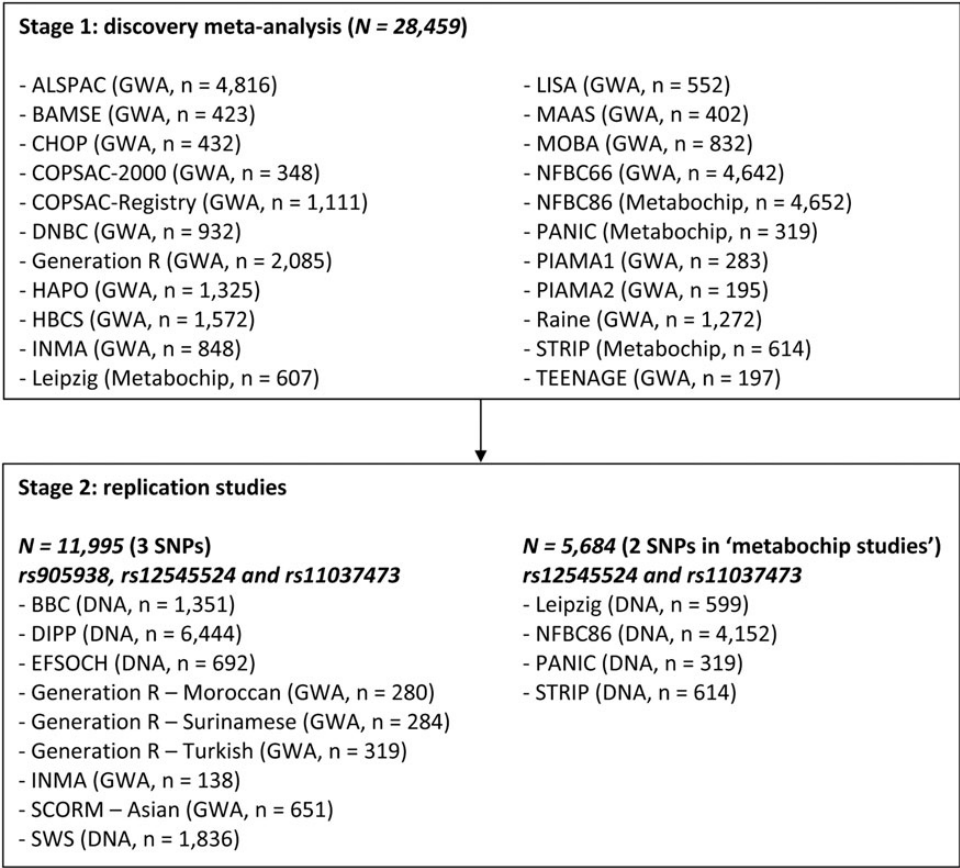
**Stage 1: discovery meta-analysis (*N = 28,459*)**

- ALSPAC (GWA, n = 4,816)
- BAMSE (GWA, n = 423)
- CHOP (GWA, n = 432)
- COPSAC-2000 (GWA, n = 348)
- COPSAC-Registry (GWA, n = 1,111)
- DNBC (GWA, n = 932)
- Generation R (GWA, n = 2,085)
- HAPO (GWA, n = 1,325)
- HBCS (GWA, n = 1,572)
- INMA (GWA, n = 848)
- Leipzig (Metabochip, n = 607)

- LISA (GWA, n = 552)
- MAAS (GWA, n = 402)
- MOBA (GWA, n = 832)
- NFBC66 (GWA, n = 4,642)
- NFBC86 (Metabochip, n = 4,652)
- PANIC (Metabochip, n = 319)
- PIAMA1 (GWA, n = 283)
- PIAMA2 (GWA, n = 195)
- Raine (GWA, n = 1,272)
- STRIP (Metabochip, n = 614)
- TEENAGE (GWA, n = 197)

**Stage 2: replication studies**

***N = 11,995*** **(3 SNPs)**
***rs905938, rs12545524 and rs11037473***
- BBC (DNA, n = 1,351)
- DIPP (DNA, n = 6,444)
- EFSOCH (DNA, n = 692)
- Generation R – Moroccan (GWA, n = 280)
- Generation R – Surinamese (GWA, n = 284)
- Generation R – Turkish (GWA, n = 319)
- INMA (GWA, n = 138)
- SCORM – Asian (GWA, n = 651)
- SWS (DNA, n = 1,836)

***N = 5,684*** **(2 SNPs in 'metabochip studies')**
***rs12545524 and rs11037473***
- Leipzig (DNA, n = 599)
- NFBC86 (DNA, n = 4,152)
- PANIC (DNA, n = 319)
- STRIP (DNA, n = 614)